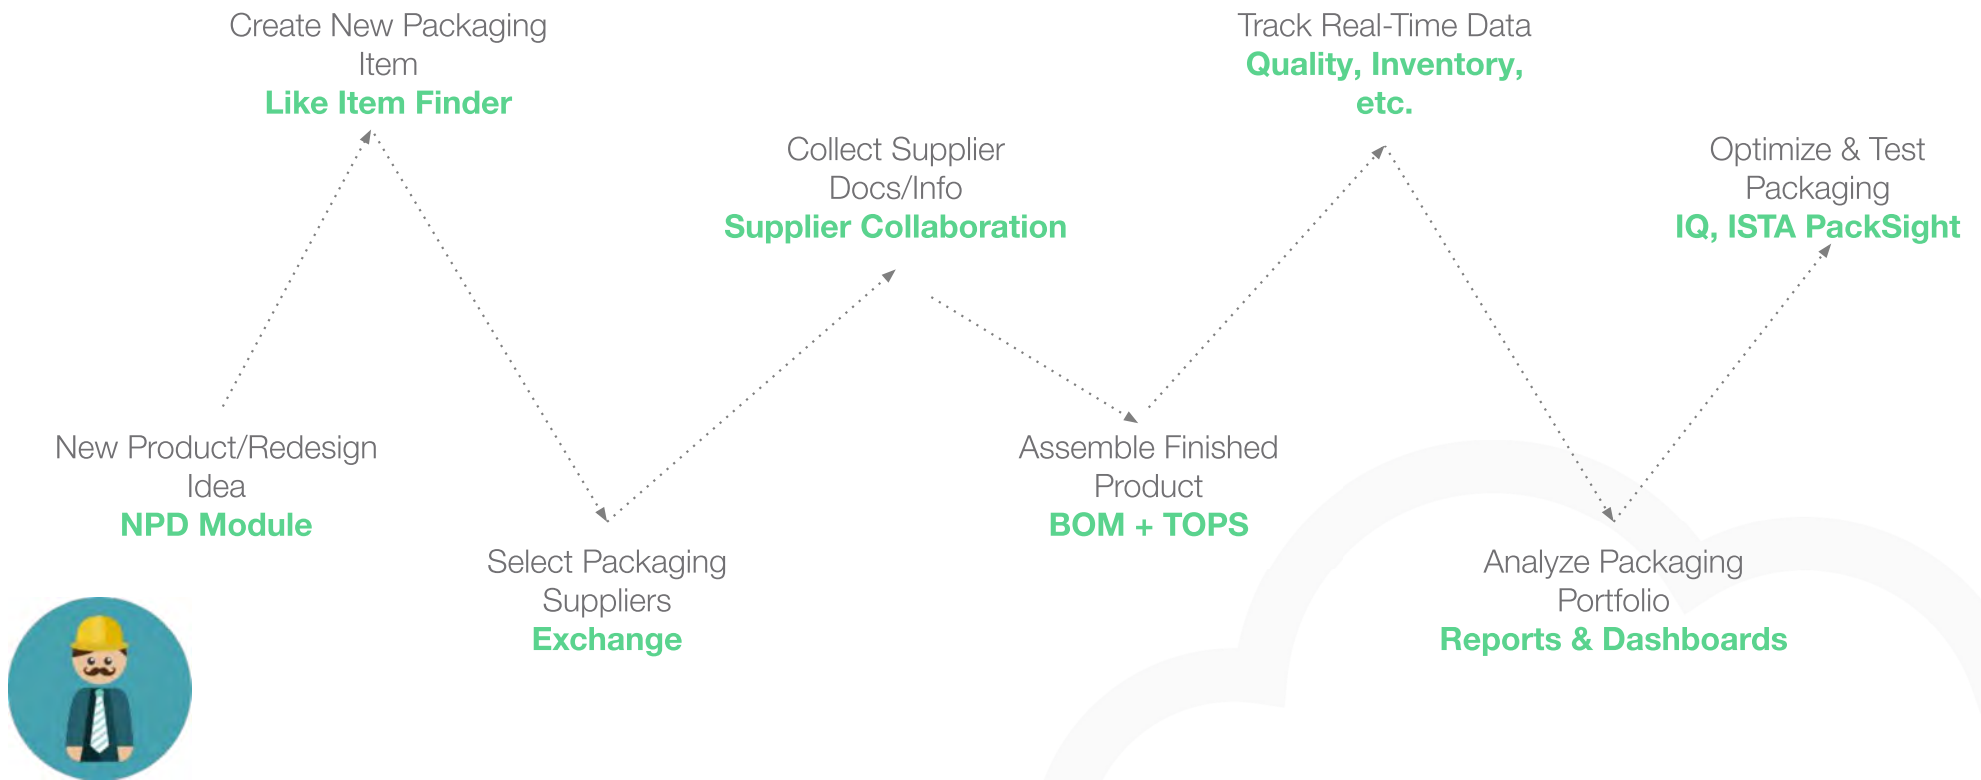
New Product/Redesign Idea
NPD Module

Create New Packaging Item
Like Item Finder

Select Packaging Suppliers
Exchange

Collect Supplier Docs/Info
Supplier Collaboration

Assemble Finished Product
BOM + TOPS

Track Real-Time Data
Quality, Inventory, etc.

Analyze Packaging Portfolio
Reports & Dashboards

Optimize & Test Packaging
IQ, ISTA PackSight